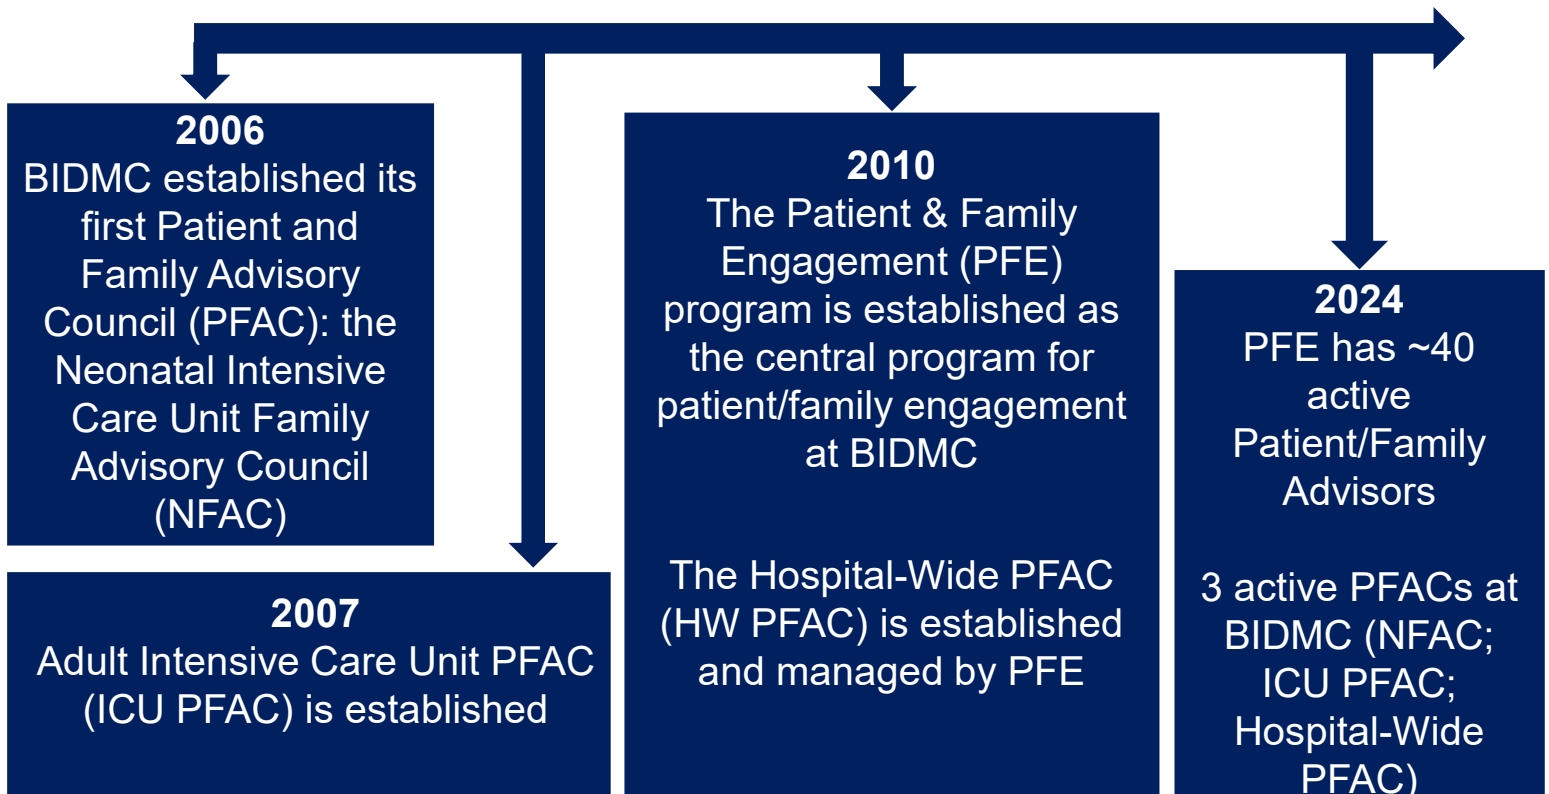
**2006**
BIDMC established its first Patient and Family Advisory Council (PFAC): the Neonatal Intensive Care Unit Family Advisory Council (NFAC)

**2007**
Adult Intensive Care Unit PFAC (ICU PFAC) is established

**2010**
The Patient & Family Engagement (PFE) program is established as the central program for patient/family engagement at BIDMC

The Hospital-Wide PFAC (HW PFAC) is established and managed by PFE

**2024**
PFE has ~40 active Patient/Family Advisors

3 active PFACs at BIDMC (NFAC; ICU PFAC; Hospital-Wide PFAC)